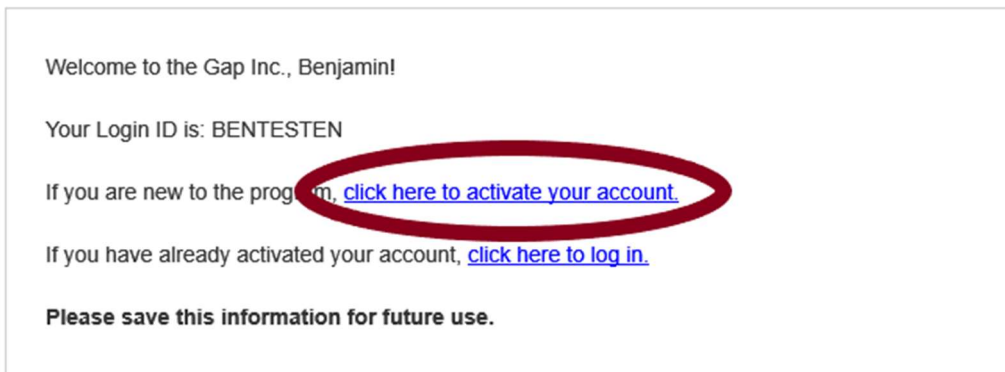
Welcome to the Gap Inc., Benjamin!

Your Login ID is: BENTESTEN

If you are new to the prog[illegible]m, click here to activate your account.

If you have already activated your account, click here to log in.

**Please save this information for future use.**